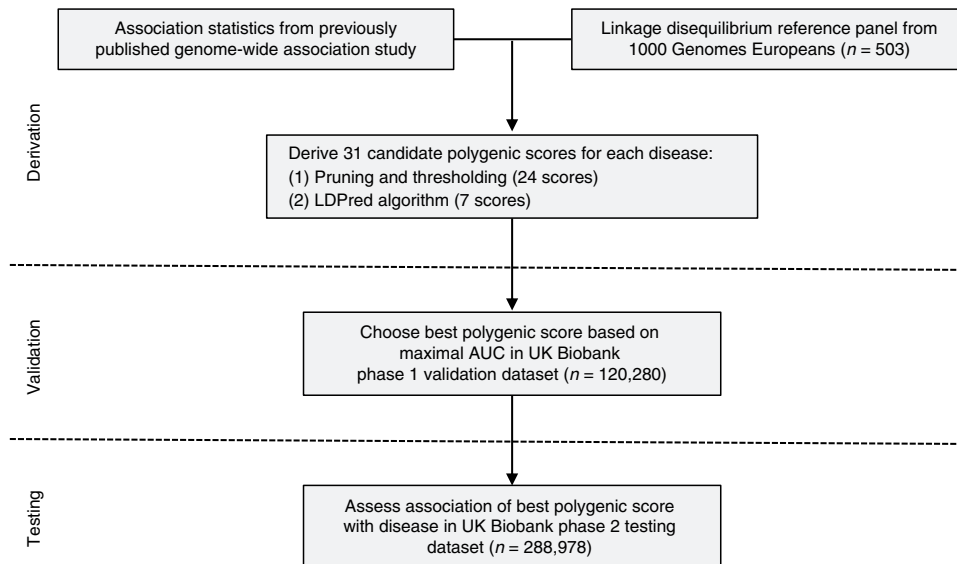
Association statistics from previously published genome-wide association study

Linkage disequilibrium reference panel from 1000 Genomes Europeans ($n$ = 503)

Derivation

Derive 31 candidate polygenic scores for each disease:
(1) Pruning and thresholding (24 scores)
(2) LDPred algorithm (7 scores)

Validation

Choose best polygenic score based on maximal AUC in UK Biobank phase 1 validation dataset ($n$ = 120,280)

Testing

Assess association of best polygenic score with disease in UK Biobank phase 2 testing dataset ($n$ = 288,978)